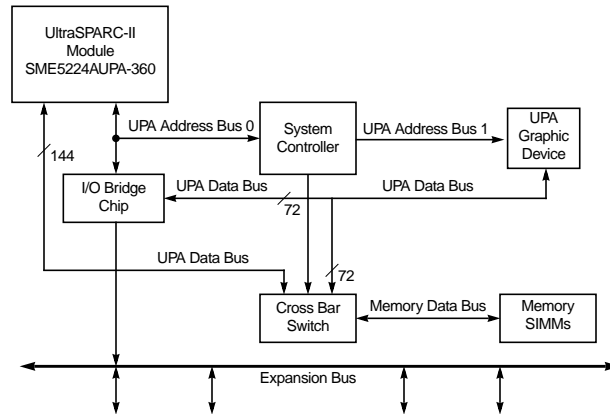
UltraSPARC-II
Module
SME5224AUPA-360

UPA Address Bus 0

System
Controller

UPA Address Bus 1

UPA
Graphic
Device

144

I/O Bridge
Chip

UPA Data Bus

UPA Data Bus

72

UPA Data Bus

72

Cross Bar
Switch

Memory Data Bus

Memory
SIMMs

Expansion Bus